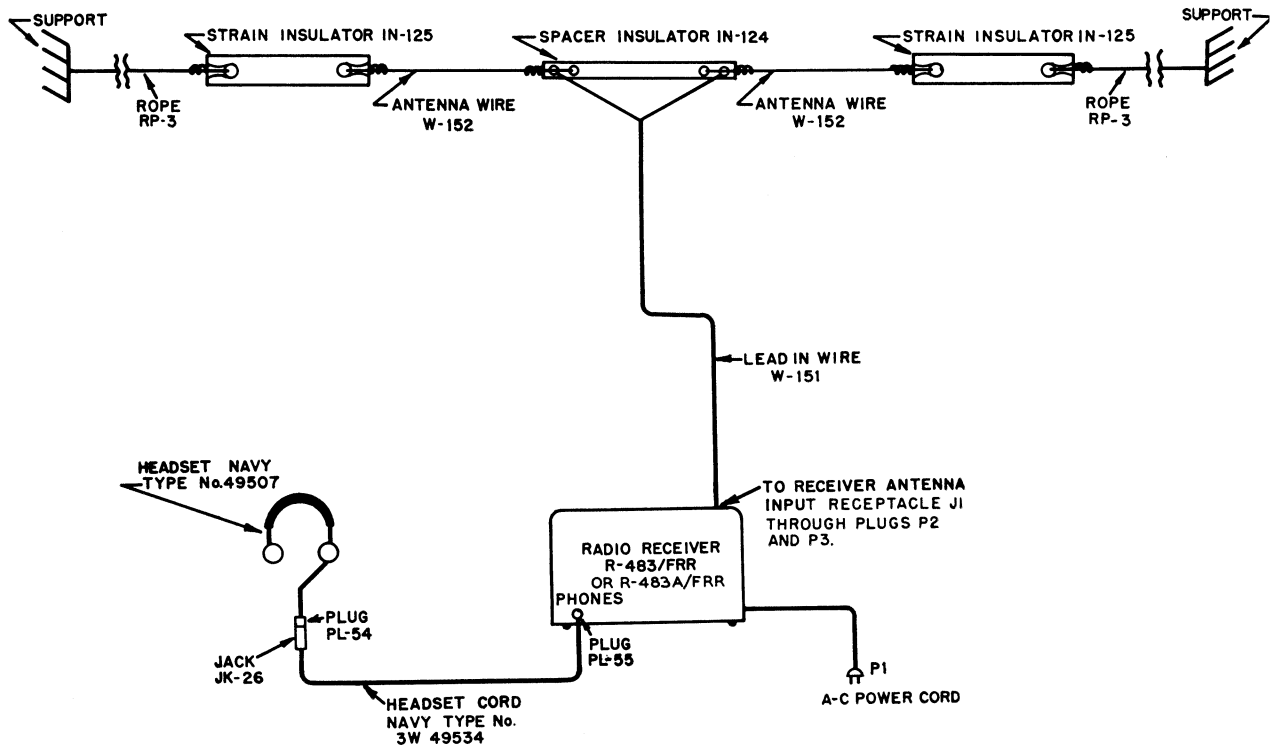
SUPPORT
STRAIN INSULATOR IN-125
SPACER INSULATOR IN-124
STRAIN INSULATOR IN-125
SUPPORT
ROPE RP-3
ANTENNA WIRE W-152
ANTENNA WIRE W-152
ROPE RP-3
LEAD IN WIRE W-151
HEADSET NAVY TYPE No.49507
TO RECEIVER ANTENNA INPUT RECEPTACLE JI THROUGH PLUGS P2 AND P3.
RADIO RECEIVER R-483/FRR OR R-483A/FRR
PHONES
PLUG PL-54
JACK JK-26
PLUG PL-55
P1
A-C POWER CORD
HEADSET CORD NAVY TYPE No. 3W 49534